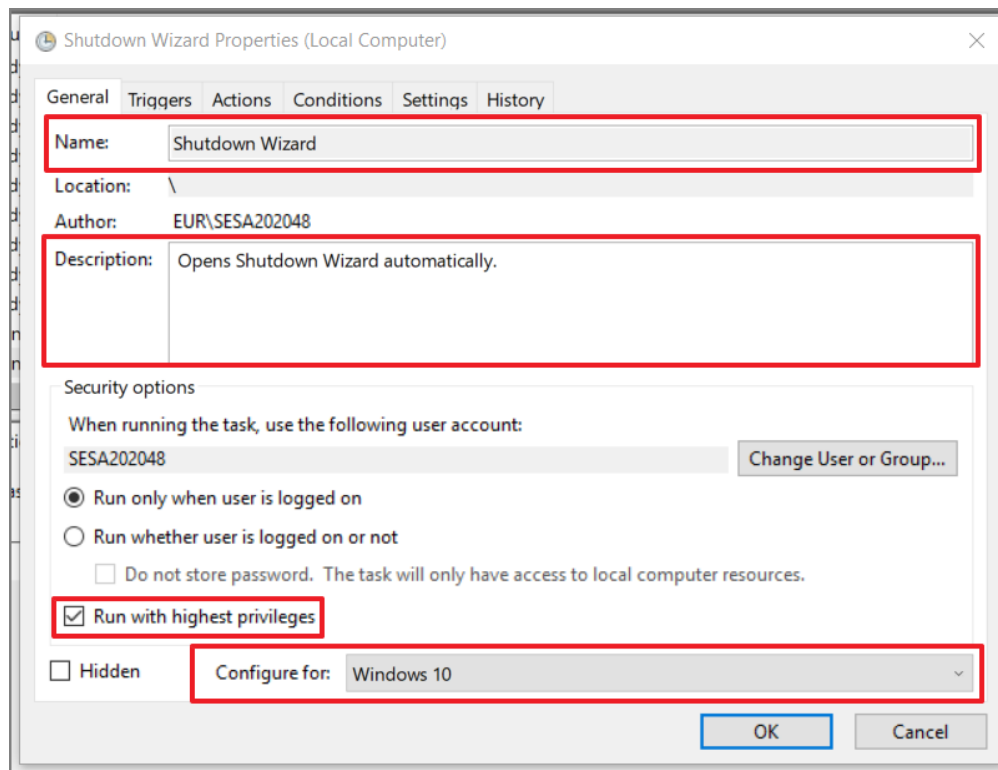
Shutdown Wizard Properties (Local Computer)

General | Triggers | Actions | Conditions | Settings | History

Name: Shutdown Wizard

Location: \

Author: EUR\SESA202048

Description: Opens Shutdown Wizard automatically.

Security options

When running the task, use the following user account:

SESA202048

Change User or Group...

Run only when user is logged on

Run whether user is logged on or not

Do not store password. The task will only have access to local computer resources.

Run with highest privileges

Hidden

Configure for: Windows 10

OK

Cancel